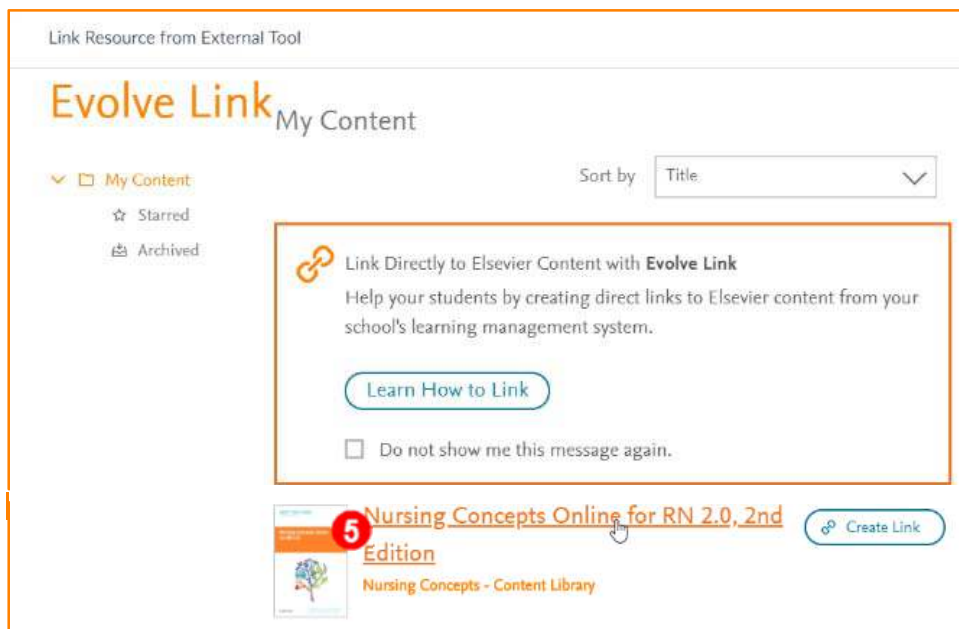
Link Resource from External Tool

Evolve Link

My Content

My Content

Starred

Archived

Sort by Title

Link Directly to Elsevier Content with **Evolve Link**

Help your students by creating direct links to Elsevier content from your school's learning management system.

Learn How to Link

Do not show me this message again.

5

Nursing Concepts Online for RN 2.0, 2nd Edition

Nursing Concepts - Content Library

Create Link